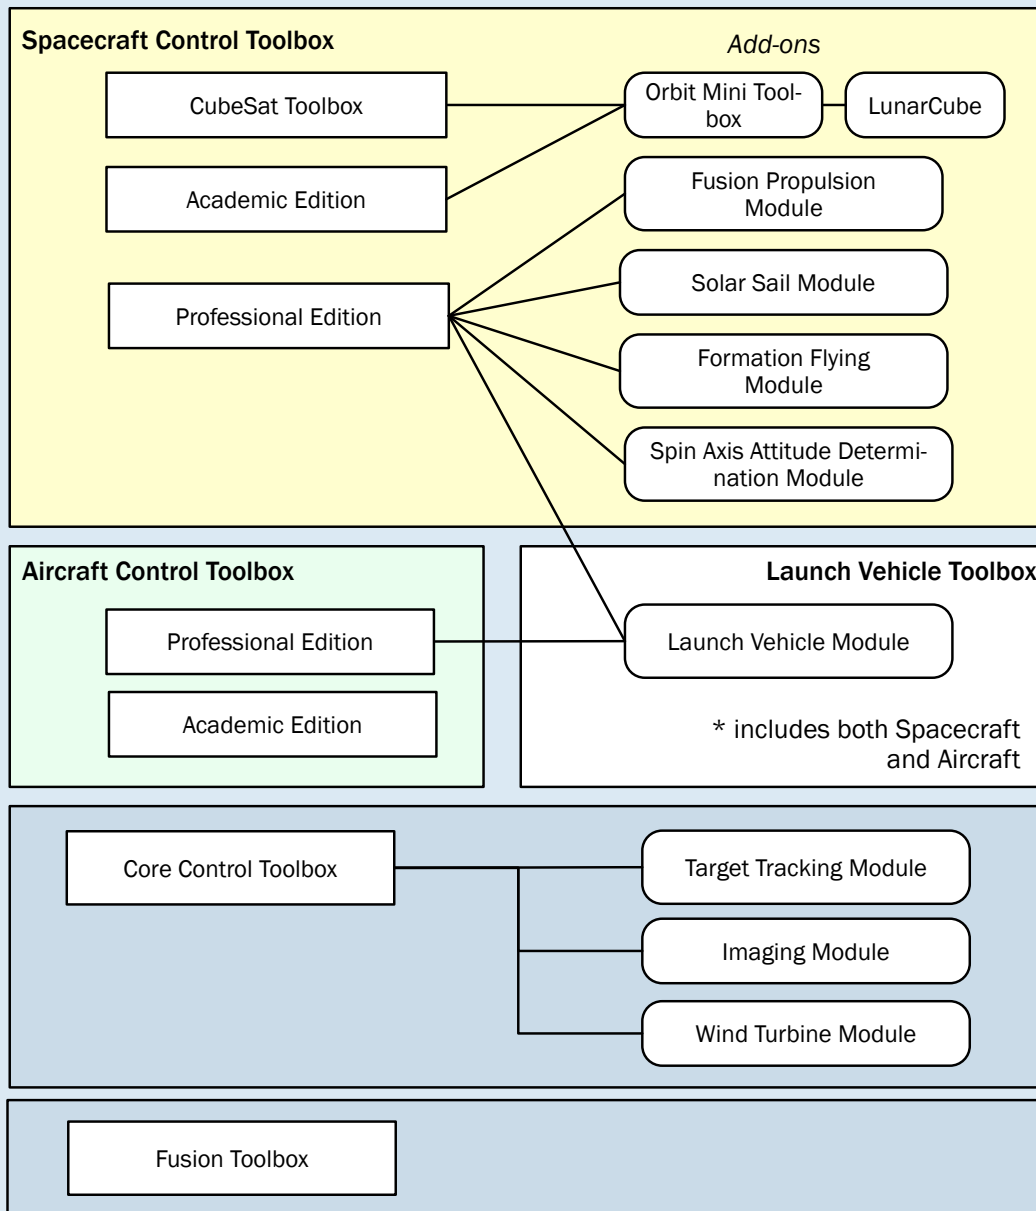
Spacecraft Control Toolbox

Add-ons

CubeSat Toolbox

Orbit Mini Toolbox

LunarCube

Academic Edition

Fusion Propulsion Module

Professional Edition

Solar Sail Module

Formation Flying Module

Spin Axis Attitude Determination Module

Aircraft Control Toolbox

Launch Vehicle Toolbox

Professional Edition

Launch Vehicle Module

Academic Edition

* includes both Spacecraft and Aircraft

Core Control Toolbox

Target Tracking Module

Imaging Module

Wind Turbine Module

Fusion Toolbox